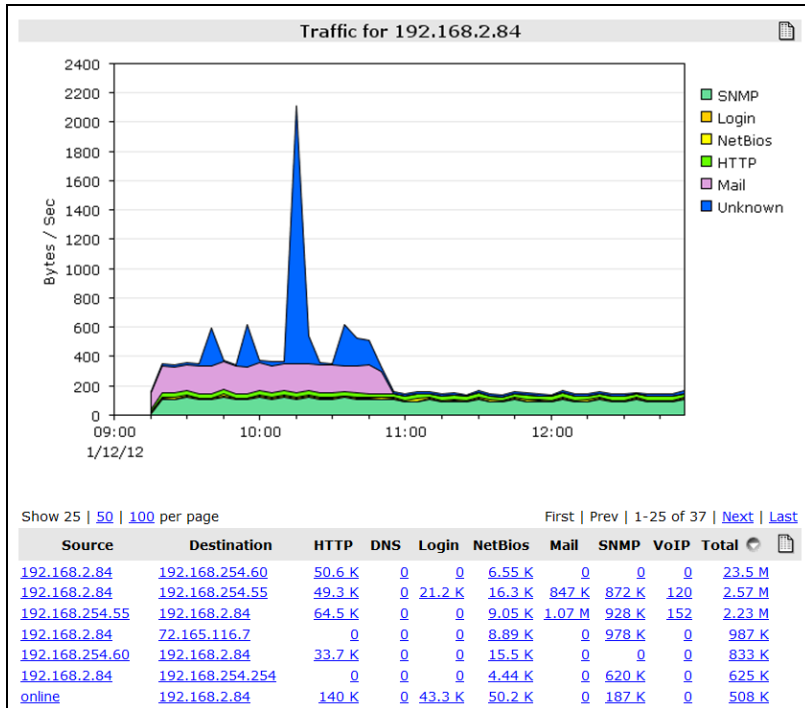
Traffic for 192.168.2.84

2400
2200
2000
1800
1600
1400
1200
1000
800
600
400
200
0

Bytes / Sec

09:00
1/12/12
10:00
11:00
12:00

SNMP
Login
NetBios
HTTP
Mail
Unknown

Show 25 | 50 | 100 per page

First | Prev | 1-25 of 37 | Next | Last

| Source | Destination | HTTP | DNS | Login | NetBios | Mail | SNMP | VoIP | Total |
|---|---|---|---|---|---|---|---|---|---|
| 192.168.2.84 | 192.168.254.60 | 50.6 K | 0 | 0 | 6.55 K | 0 | 0 | 0 | 23.5 M |
| 192.168.2.84 | 192.168.254.55 | 49.3 K | 0 | 21.2 K | 16.3 K | 847 K | 872 K | 120 | 2.57 M |
| 192.168.254.55 | 192.168.2.84 | 64.5 K | 0 | 0 | 9.05 K | 1.07 M | 928 K | 152 | 2.23 M |
| 192.168.2.84 | 72.165.116.7 | 0 | 0 | 0 | 8.89 K | 0 | 978 K | 0 | 987 K |
| 192.168.254.60 | 192.168.2.84 | 33.7 K | 0 | 0 | 15.5 K | 0 | 0 | 0 | 833 K |
| 192.168.2.84 | 192.168.254.254 | 0 | 0 | 0 | 4.44 K | 0 | 620 K | 0 | 625 K |
| online | 192.168.2.84 | 140 K | 0 | 43.3 K | 50.2 K | 0 | 187 K | 0 | 508 K |